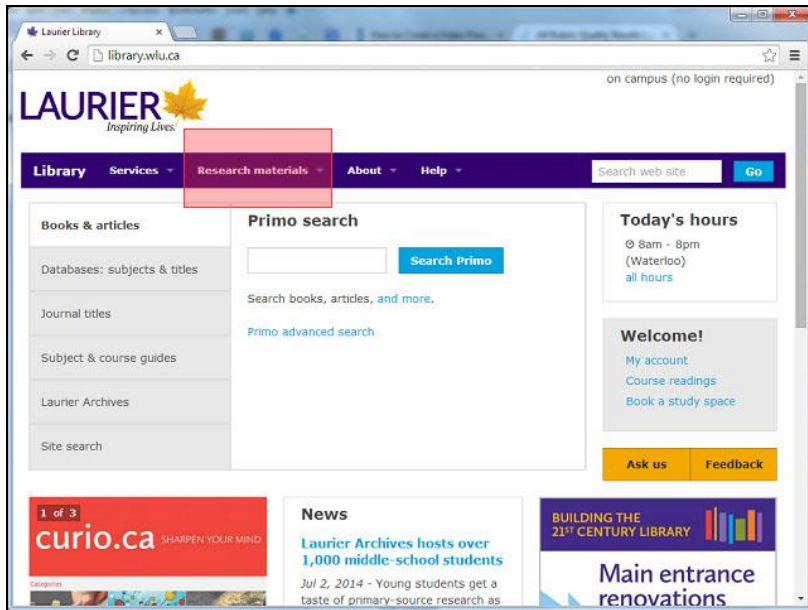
Laurier Library ×

library.wlu.ca

on campus (no login required)

LAURIER
Inspiring Lives.

Library Services Research materials About Help Search web site Go

Books & articles

Databases: subjects & titles

Journal titles

Subject & course guides

Laurier Archives

Site search

Primo search

Search Primo

Search books, articles, and more.

Primo advanced search

Today's hours

8am - 8pm (Waterloo)
all hours

Welcome!

My account
Course readings
Book a study space

Ask us Feedback

1 of 3
curio.ca SHARPEN YOUR MIND
Categories

News

Laurier Archives hosts over 1,000 middle-school students

Jul 2, 2014 - Young students get a taste of primary-source research as

BUILDING THE 21ST CENTURY LIBRARY

Main entrance renovations